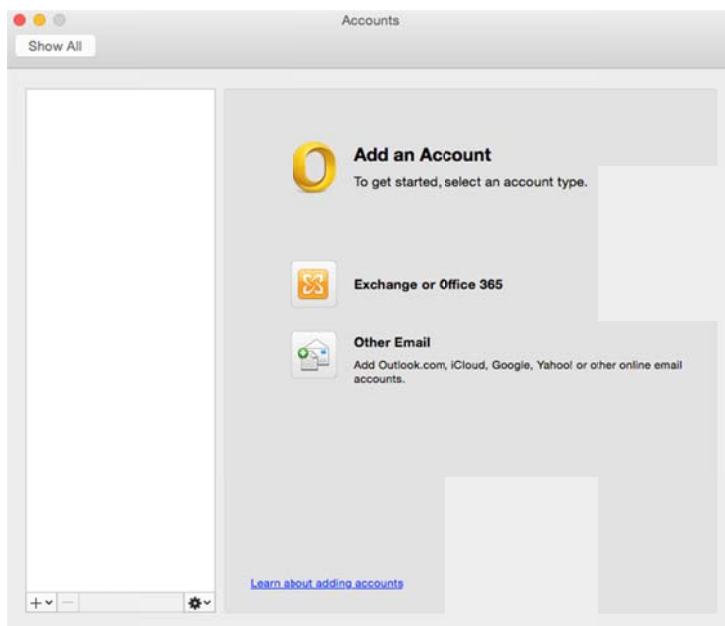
Accounts

Show All

Add an Account

To get started, select an account type.

Exchange or Office 365

Other Email

Add Outlook.com, iCloud, Google, Yahoo! or other online email accounts.

Learn about adding accounts

+ −